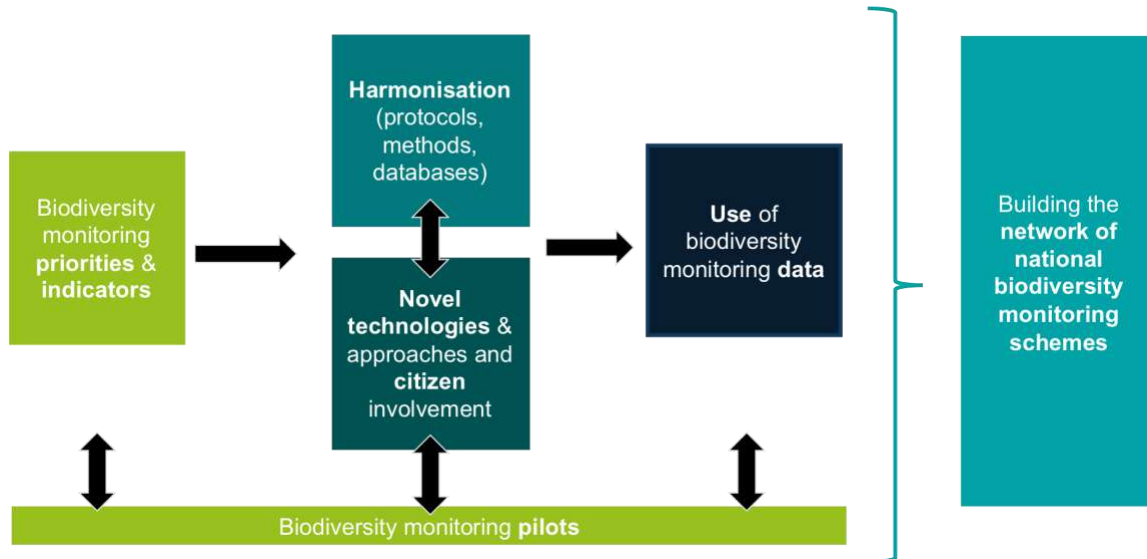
Biodiversity monitoring **priorities** & **indicators**

**Harmonisation** (protocols, methods, databases)

**Novel technologies** & approaches and **citizen** involvement

**Use** of biodiversity monitoring **data**

Building the **network of national biodiversity monitoring schemes**

Biodiversity monitoring **pilots**